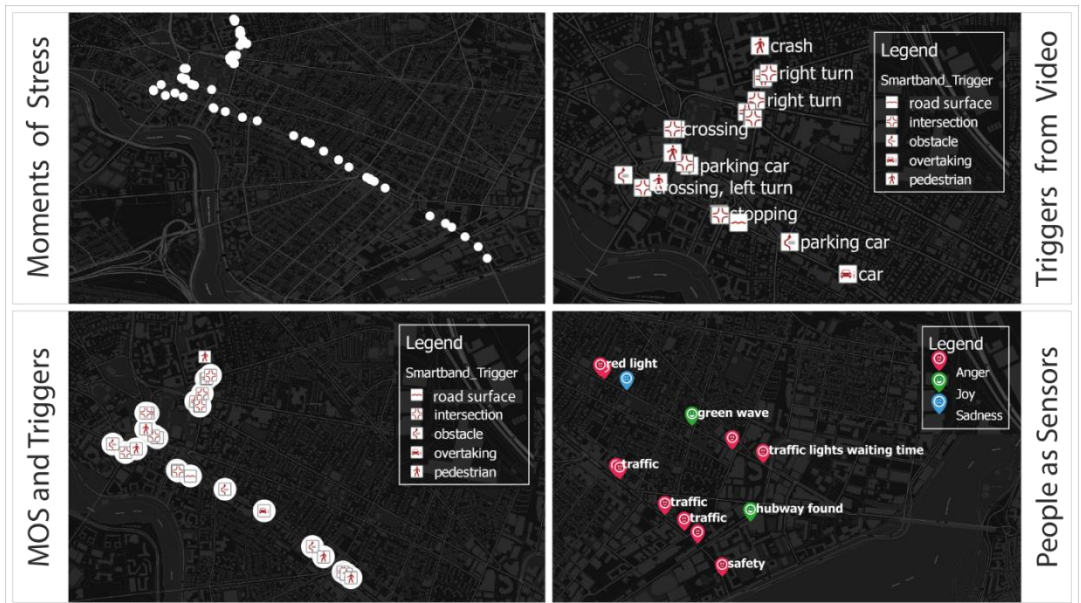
Moments of Stress

Triggers from Video

crash
right turn
right turn
crossing
parking car
crossing, left turn
stopping
parking car
car

Legend
Smartband_Trigger
road surface
intersection
obstacle
overtaking
pedestrian

MOS and Triggers

Legend
Smartband_Trigger
road surface
intersection
obstacle
overtaking
pedestrian

People as Sensors

red light
green wave
traffic lights waiting time
traffic
traffic
traffic
hubway found
safety

Legend
Anger
Joy
Sadness